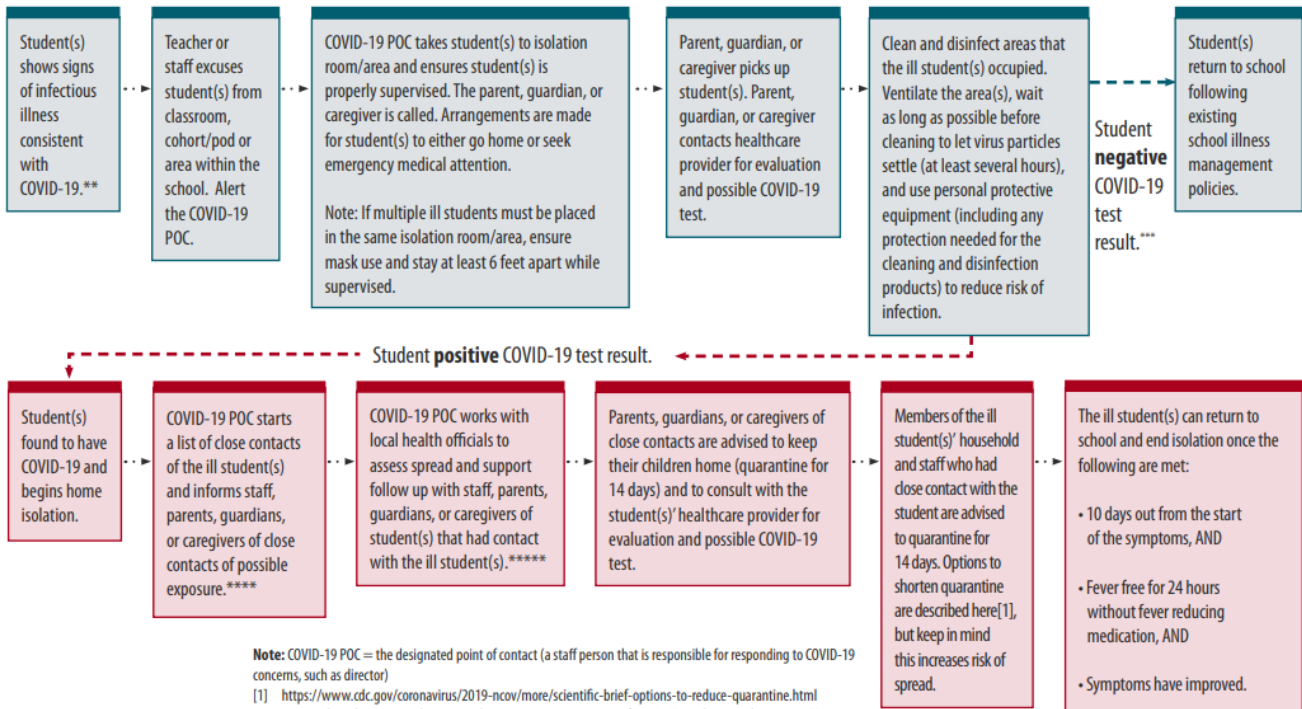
Student(s) shows signs of infectious illness consistent with COVID-19.**

Teacher or staff excuses student(s) from classroom, cohort/pod or area within the school. Alert the COVID-19 POC.

COVID-19 POC takes student(s) to isolation room/area and ensures student(s) is properly supervised. The parent, guardian, or caregiver is called. Arrangements are made for student(s) to either go home or seek emergency medical attention.

Note: If multiple ill students must be placed in the same isolation room/area, ensure mask use and stay at least 6 feet apart while supervised.

Parent, guardian, or caregiver picks up student(s). Parent, guardian, or caregiver contacts healthcare provider for evaluation and possible COVID-19 test.

Clean and disinfect areas that the ill student(s) occupied. Ventilate the area(s), wait as long as possible before cleaning to let virus particles settle (at least several hours), and use personal protective equipment (including any protection needed for the cleaning and disinfection products) to reduce risk of infection.

Student **negative** COVID-19 test result.***

Student(s) return to school following existing school illness management policies.

Student **positive** COVID-19 test result.

Student(s) found to have COVID-19 and begins home isolation.

COVID-19 POC starts a list of close contacts of the ill student(s) and informs staff, parents, guardians, or caregivers of close contacts of possible exposure.****

COVID-19 POC works with local health officials to assess spread and support follow up with staff, parents, guardians, or caregivers of student(s) that had contact with the ill student(s).*****

Parents, guardians, or caregivers of close contacts are advised to keep their children home (quarantine for 14 days) and to consult with the student(s)' healthcare provider for evaluation and possible COVID-19 test.

Members of the ill student(s)' household and staff who had close contact with the student are advised to quarantine for 14 days. Options to shorten quarantine are described here[1], but keep in mind this increases risk of spread.

The ill student(s) can return to school and end isolation once the following are met:

• 10 days out from the start of the symptoms, AND

• Fever free for 24 hours without fever reducing medication, AND

• Symptoms have improved.

**Note:** COVID-19 POC = the designated point of contact (a staff person that is responsible for responding to COVID-19 concerns, such as director)
[1] https://www.cdc.gov/coronavirus/2019-ncov/more/scientific-brief-options-to-reduce-quarantine.html